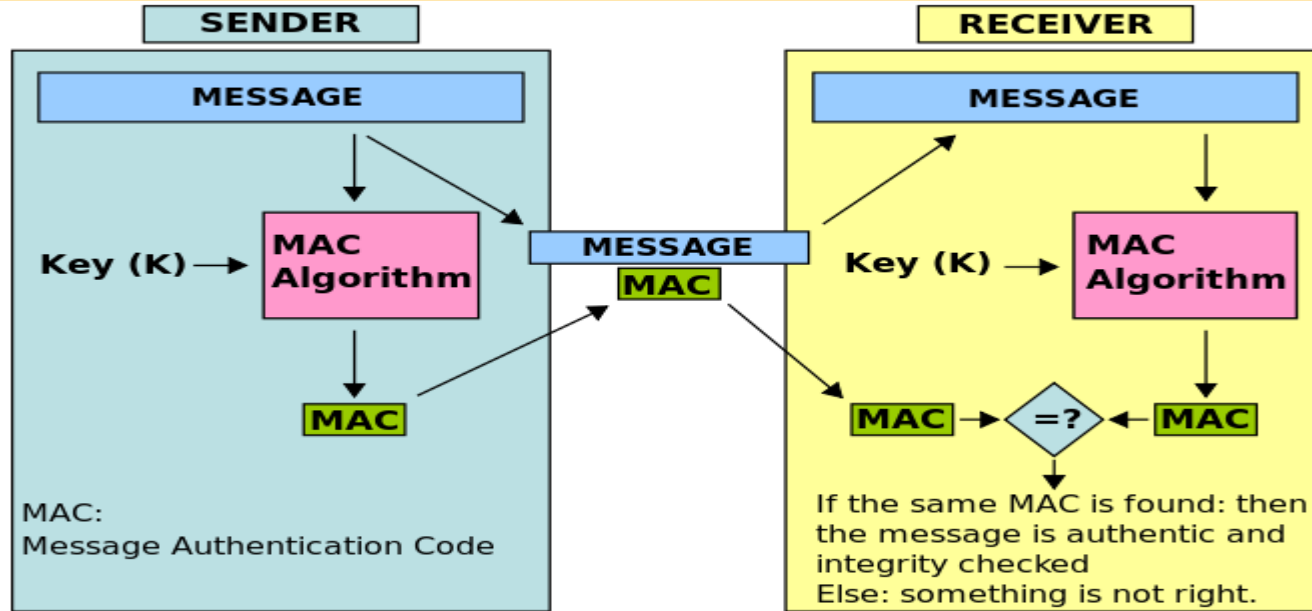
SENDER

MESSAGE

Key (K)

MAC Algorithm

MAC

MAC:
Message Authentication Code

MESSAGE

MAC

RECEIVER

MESSAGE

Key (K)

MAC Algorithm

MAC

=?

MAC

If the same MAC is found: then the message is authentic and integrity checked
Else: something is not right.